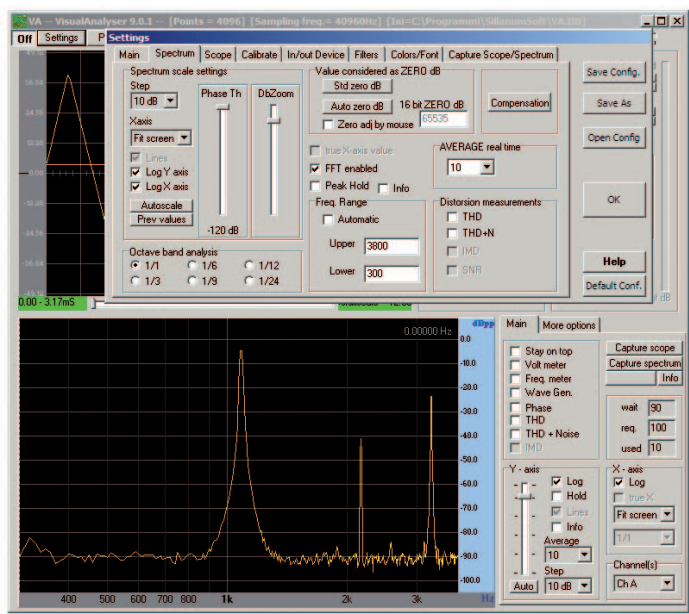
VA — VisualAnalyser 9.0.1 — [Points = 4096] [Sampling freq.= 40960Hz] [Ini=C:\Programmi\SillanumSoft\VA.ini]

Off Settings P

Settings

Main | Spectrum | Scope | Calibrate | In/out Device | Filters | Colors/Font | Capture Scope/Spectrum

Spectrum scale settings

Step

10 dB

Phase Th

DbZoom

Xaxis

Fit screen

Lines

Log Y axis

Log X axis

Autoscale

Prev values

-120 dB

Octave band analysis

1/1 1/6 1/12

1/3 1/9 1/24

Value considered as ZERO dB

Std zero dB

Auto zero dB 16 bit ZERO dB

Zero adj by mouse 65535

Compensation

true X-axis value

FFT enabled

Peak Hold Info

AVERAGE real time

10

Freq. Range

Automatic

Upper 3800

Lower 300

Distorsion measurements

THD

THD+N

IMD

SNR

Save Config.

Save As

Open Config

OK

Help

Default Conf.

0.00 - 3.17mS

0.00000 Hz

dBpp

0.0

-10.0

-20.0

-30.0

-40.0

-50.0

-60.0

-70.0

-80.0

-90.0

-100.0

400 500 600 700 800 1k 2k 3k Hz

Main | More options

Stay on top

Volt meter

Freq. meter

Wave Gen.

Phase

THD

THD + Noise

IMD

Capture scope

Capture spectrum

Info

wait 90

req. 100

used 10

Y - axis

Log

Hold

Lines

Info

Average

10

Step

Auto 10 dB

X - axis

Log

true X

Fit screen

1/1

Channel(s)

Ch A